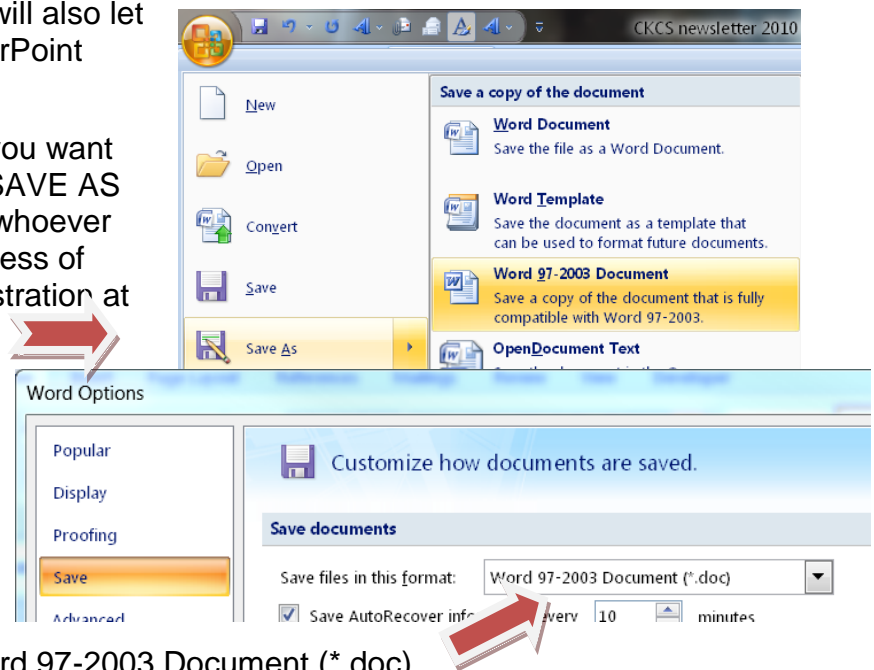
will also let
rPoint

ou want
SAVE AS
whoever
ess of
stration at

CKCS newsletter 2010

New
Open
Convert
Save
Save As

Save a copy of the document

Word Document
Save the file as a Word Document.

Word Template
Save the document as a template that can be used to format future documents.

Word 97-2003 Document
Save a copy of the document that is fully compatible with Word 97-2003.

OpenDocument Text

Word Options

Popular
Display
Proofing
Save
Advanced

Customize how documents are saved.

Save documents

Save files in this format: Word 97-2003 Document (*.doc)

Save AutoRecover info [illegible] every 10 minutes

rd 97-2003 Document (*.doc)